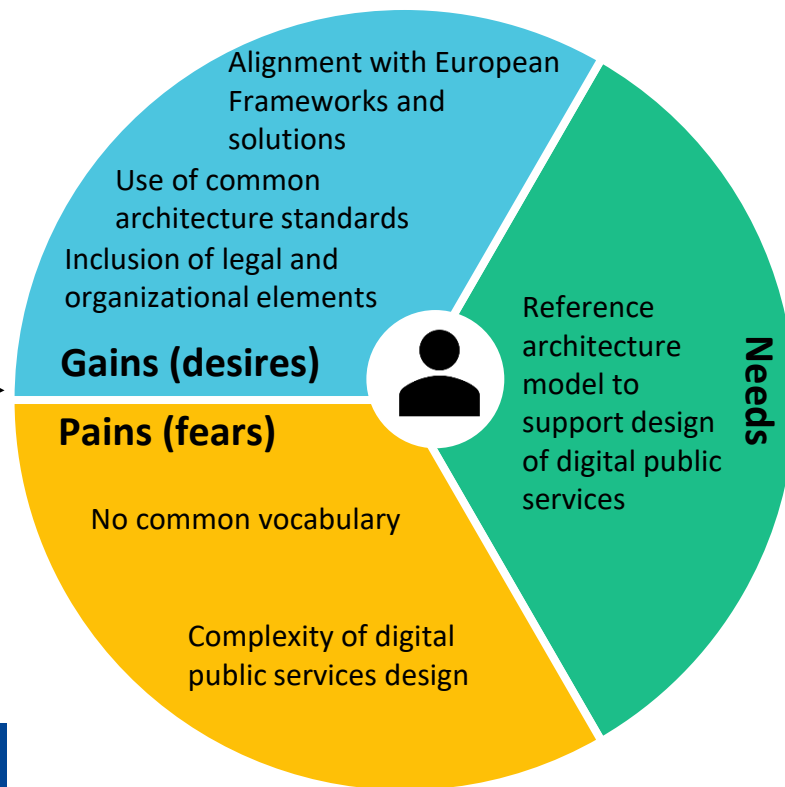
Alignment with European Frameworks and solutions

Use of common architecture standards

Inclusion of legal and organizational elements

Gains (desires)

Pains (fears)

No common vocabulary

Complexity of digital public services design

Reference architecture model to support design of digital public services

Needs